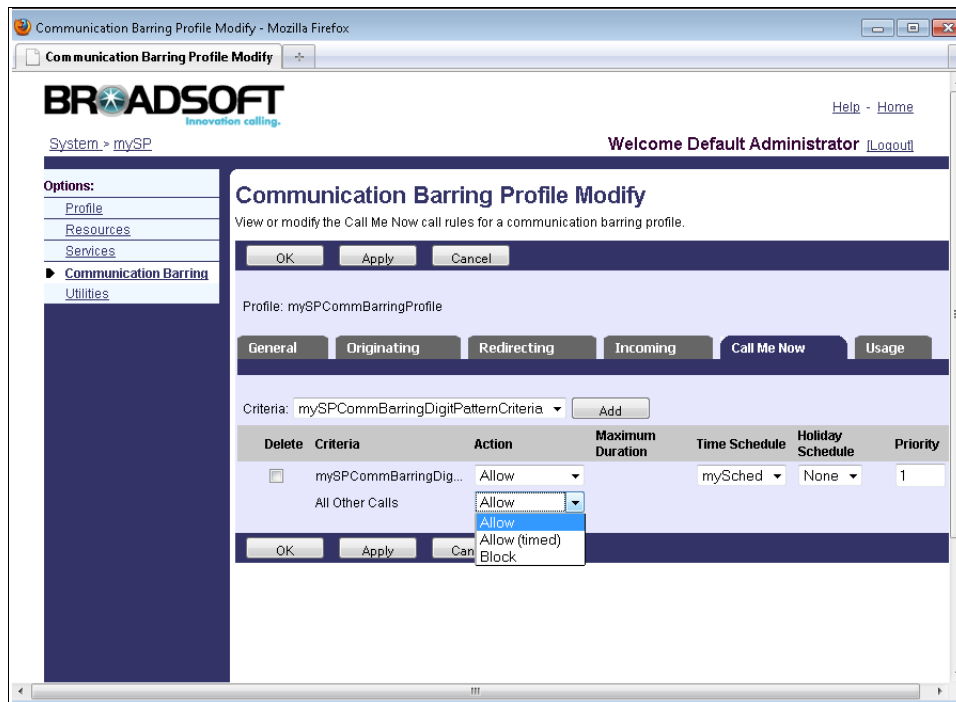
Communication Barring Profile Modify - Mozilla Firefox

Communication Barring Profile Modify

BROADSOFT
Innovation calling.

Help - Home

System > mySP

Welcome Default Administrator [Logout]

Options:
Profile
Resources
Services
Communication Barring
Utilities

Communication Barring Profile Modify

View or modify the Call Me Now call rules for a communication barring profile.

OK Apply Cancel

Profile: mySPCommBarringProfile

General | Originating | Redirecting | Incoming | Call Me Now | Usage

Criteria: mySPCommBarringDigitPatternCriteria Add

| Delete | Criteria | Action | Maximum Duration | Time Schedule | Holiday Schedule | Priority |
|---|---|---|---|---|---|---|
| ☐ | mySPCommBarringDig... | Allow | | mySched | None | 1 |
| | All Other Calls | Allow | | | | |

Allow
Allow (timed)
Block

OK Apply Can